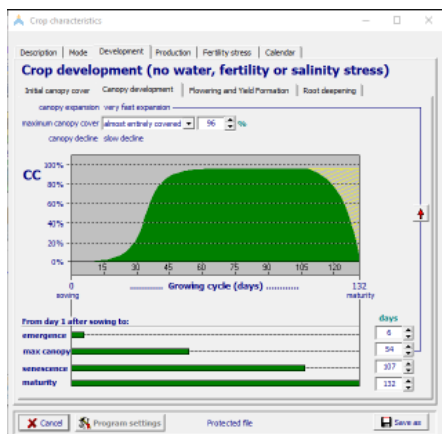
Crop characteristics

Description | Mode | Development | Production | Fertility stress | Calendar

Crop development (no water, fertility or salinity stress)

Initial canopy cover | Canopy development | Flowering and Yield Formation | Root deepening

canopy expansion very fast expansion

maximum canopy cover almost entirely covered 96 %

canopy decline slow decline

CC

100%
80%
60%
40%
20%
0%

15 30 45 60 75 90 105 120

0 sowing

Growing cycle (days)

132 maturity

From day 1 after sowing to:

days

emergence 6

max canopy 54

senescence 107

maturity 132

Cancel | Program settings | Protected file | Save as